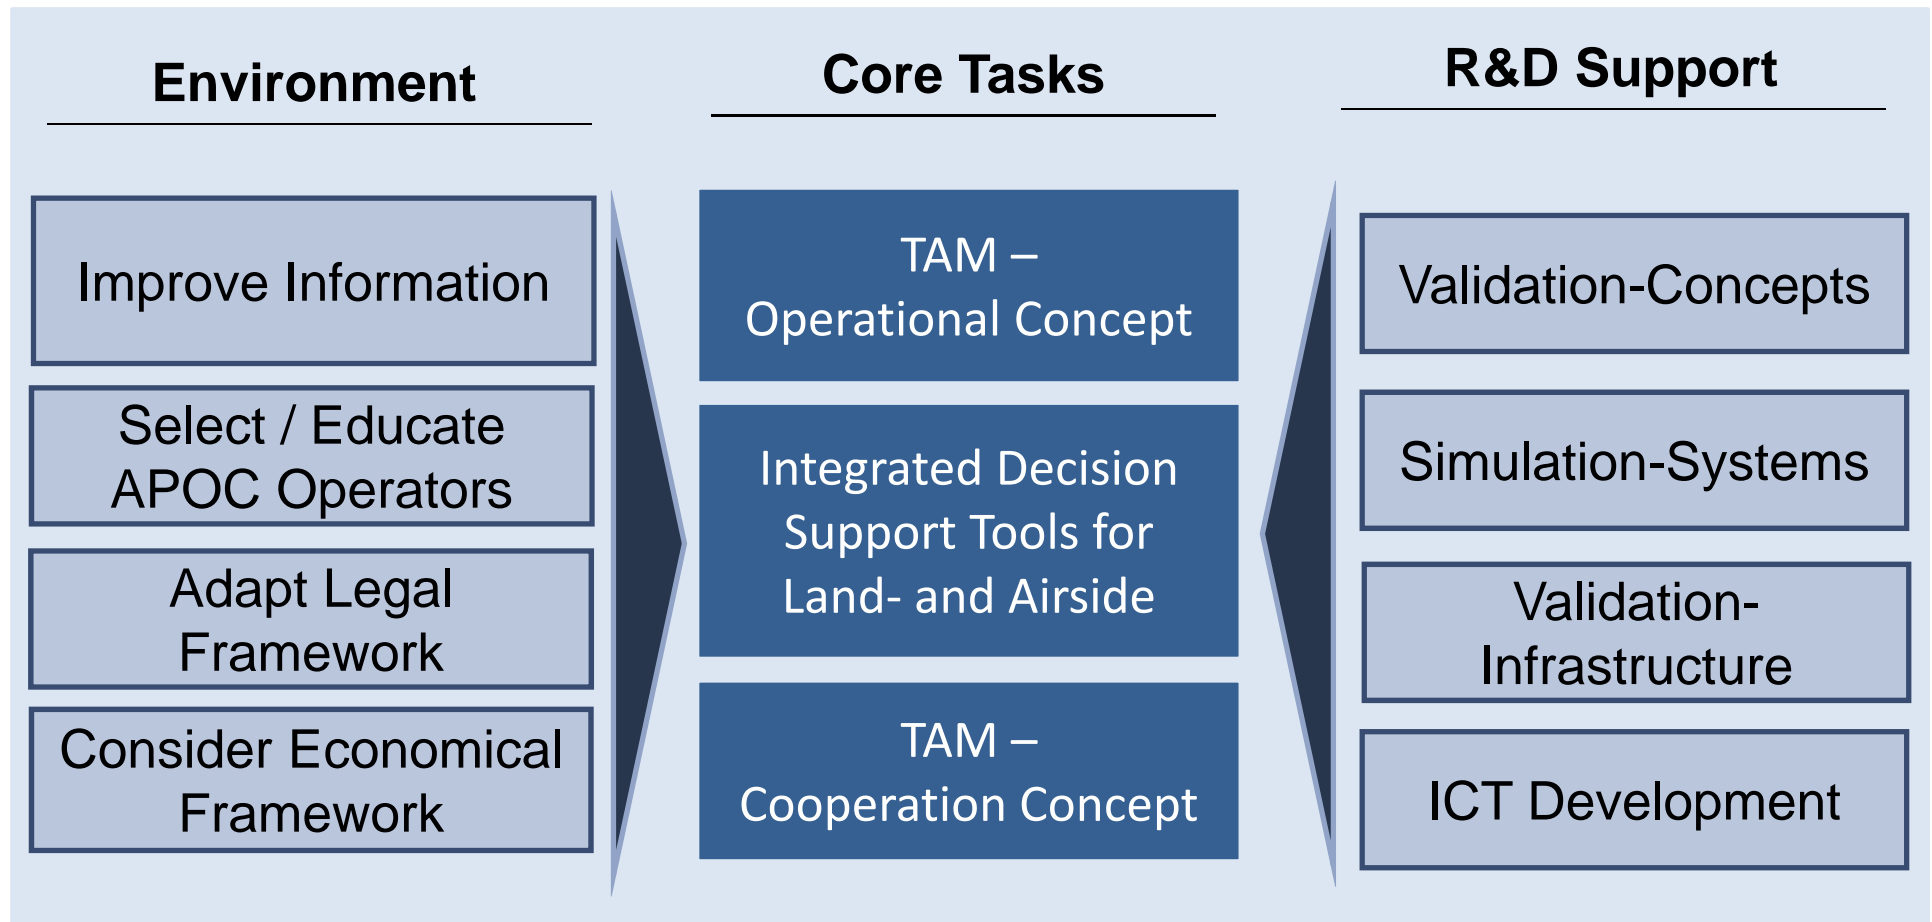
Environment

Improve Information

Select / Educate APOC Operators

Adapt Legal Framework

Consider Economical Framework

Core Tasks

TAM – Operational Concept

Integrated Decision Support Tools for Land- and Airside

TAM – Cooperation Concept

R&D Support

Validation-Concepts

Simulation-Systems

Validation-Infrastructure

ICT Development